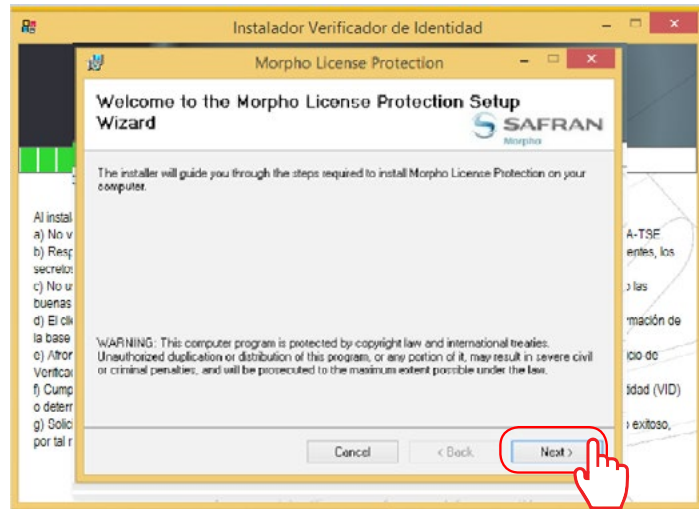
Instalador Verificador de Identidad

Morpho License Protection

Welcome to the Morpho License Protection Setup Wizard

SAFRAN Morpho

The installer will guide you through the steps required to install Morpho License Protection on your computer.

WARNING: This computer program is protected by copyright law and international treaties. Unauthorized duplication or distribution of this program, or any portion of it, may result in severe civil or criminal penalties, and will be prosecuted to the maximum extent possible under the law.

Cancel
< Back
Next >

Al instal
a) No v
b) Resp
secretos
c) No u
buenas
d) El cli
la base
e) Atror
Verifica
f) Cump
o deterr
g) Solic
por tal r

A-TSE
entes, los
las
rmación de
icio de
idad (VID)
exitoso,